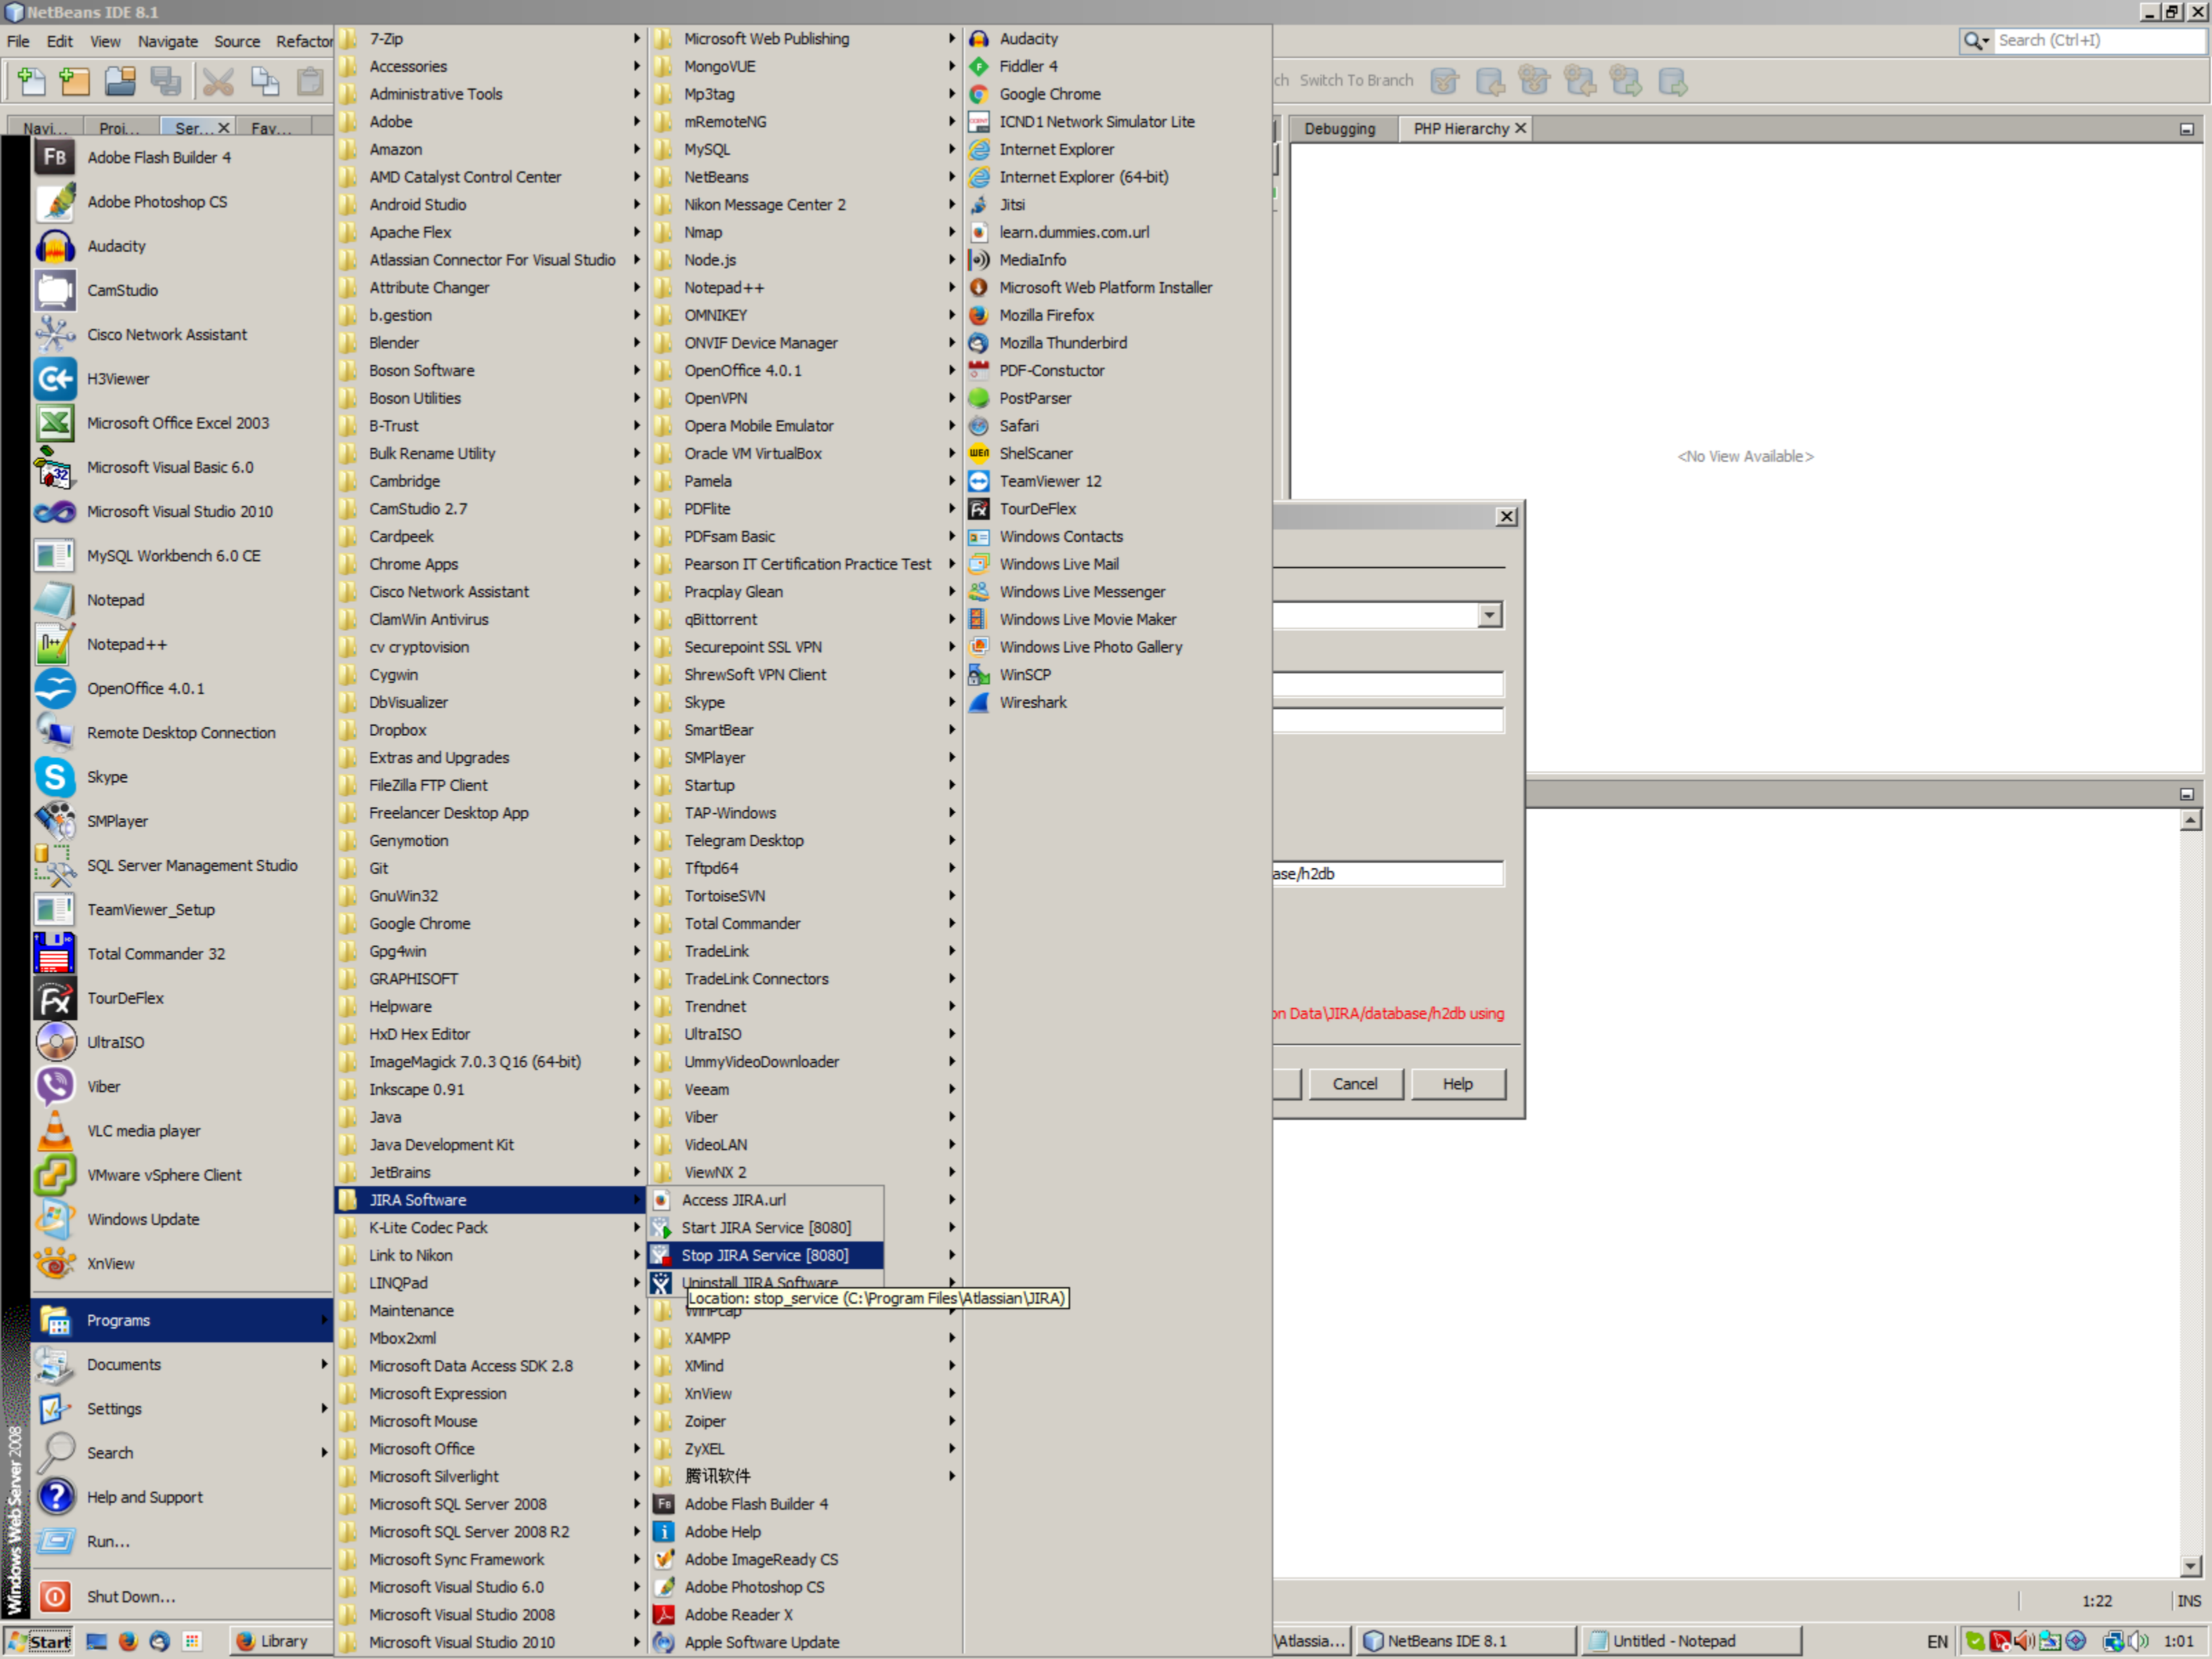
NetBeans IDE 8.1

File Edit View Navigate Source Refactor

Navi... Proj... Ser... Fav...

Adobe Flash Builder 4
Adobe Photoshop CS
Audacity
CamStudio
Cisco Network Assistant
H3Viewer
Microsoft Office Excel 2003
Microsoft Visual Basic 6.0
Microsoft Visual Studio 2010
MySQL Workbench 6.0 CE
Notepad
Notepad++
OpenOffice 4.0.1
Remote Desktop Connection
Skype
SMPlayer
SQL Server Management Studio
TeamViewer_Setup
Total Commander 32
TourDeFlex
UltraISO
Viber
VLC media player
VMware vSphere Client
Windows Update
XnView

Programs
Documents
Settings
Search
Help and Support
Run...

Shut Down...

Windows Web Server 2008

7-Zip
Accessories
Administrative Tools
Adobe
Amazon
AMD Catalyst Control Center
Android Studio
Apache Flex
Atlassian Connector For Visual Studio
Attribute Changer
b.gestion
Blender
Boson Software
Boson Utilities
B-Trust
Bulk Rename Utility
Cambridge
CamStudio 2.7
Cardpeek
Chrome Apps
Cisco Network Assistant
ClamWin Antivirus
cv cryptovision
Cygwin
DbVisualizer
Dropbox
Extras and Upgrades
FileZilla FTP Client
Freelancer Desktop App
Genymotion
Git
GnuWin32
Google Chrome
Gpg4win
GRAPHISOFT
Helpware
HxD Hex Editor
ImageMagick 7.0.3 Q16 (64-bit)
Inkscape 0.91
Java
Java Development Kit
JetBrains
JIRA Software
K-Lite Codec Pack
Link to Nikon
LINQPad
Maintenance
Mbox2xml
Microsoft Data Access SDK 2.8
Microsoft Expression
Microsoft Mouse
Microsoft Office
Microsoft Silverlight
Microsoft SQL Server 2008
Microsoft SQL Server 2008 R2
Microsoft Sync Framework
Microsoft Visual Studio 6.0
Microsoft Visual Studio 2008
Microsoft Visual Studio 2010

Microsoft Web Publishing
MongoVUE
Mp3tag
mRemoteNG
MySQL
NetBeans
Nikon Message Center 2
Nmap
Node.js
Notepad++
OMNIKEY
ONVIF Device Manager
OpenOffice 4.0.1
OpenVPN
Opera Mobile Emulator
Oracle VM VirtualBox
Pamela
PDFlite
PDFsam Basic
Pearson IT Certification Practice Test
Pracplay Glean
qBittorrent
Securepoint SSL VPN
ShrewSoft VPN Client
Skype
SmartBear
SMPlayer
Startup
TAP-Windows
Telegram Desktop
Tftpd64
TortoiseSVN
Total Commander
TradeLink
TradeLink Connectors
Trendnet
UltraISO
UmmyVideoDownloader
Veeam
Viber
VideoLAN
ViewNX 2
Access JIRA.url
Start JIRA Service [8080]
Stop JIRA Service [8080]
Uninstall JIRA Software
Location: stop_service (C:\Program Files\Atlassian\JIRA)
WinPcap
XAMPP
XMind
XnView
Zoiper
ZyXEL
腾讯软件
Adobe Flash Builder 4
Adobe Help
Adobe ImageReady CS
Adobe Photoshop CS
Adobe Reader X
Apple Software Update

Audacity
Fiddler 4
Google Chrome
ICND1 Network Simulator Lite
Internet Explorer
Internet Explorer (64-bit)
Jitsi
learn.dummies.com.url
MediaInfo
Microsoft Web Platform Installer
Mozilla Firefox
Mozilla Thunderbird
PDF-Constuctor
PostParser
Safari
ShelScaner
TeamViewer 12
TourDeFlex
Windows Contacts
Windows Live Mail
Windows Live Messenger
Windows Live Movie Maker
Windows Live Photo Gallery
WinSCP
Wireshark

Search (Ctrl+I)
ch Switch To Branch
Debugging PHP Hierarchy
<No View Available>
ase/h2db
on Data\JIRA/database/h2db using
Cancel Help
1:22 INS

Start Library Atlassia... NetBeans IDE 8.1 Untitled - Notepad EN 1:01